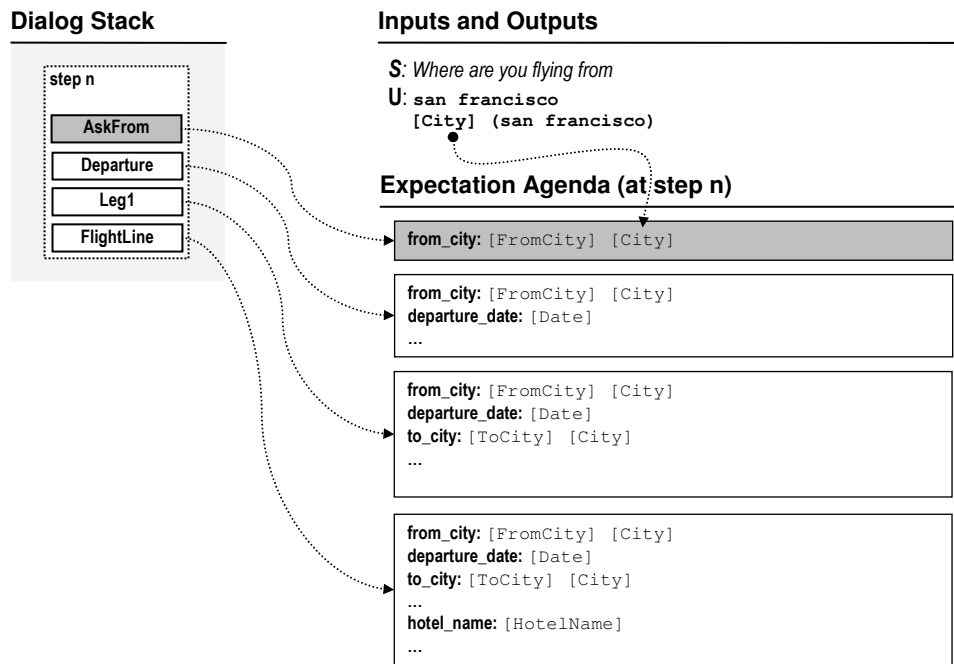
Dialog Stack

step n

AskFrom

Departure

Leg1

FlightLine

Inputs and Outputs

S: Where are you flying from

U: san francisco
[City] (san francisco)

Expectation Agenda (at step n)

from_city: [FromCity] [City]

from_city: [FromCity] [City]
departure_date: [Date]
...

from_city: [FromCity] [City]
departure_date: [Date]
to_city: [ToCity] [City]
...

from_city: [FromCity] [City]
departure_date: [Date]
to_city: [ToCity] [City]
...
hotel_name: [HotelName]
...